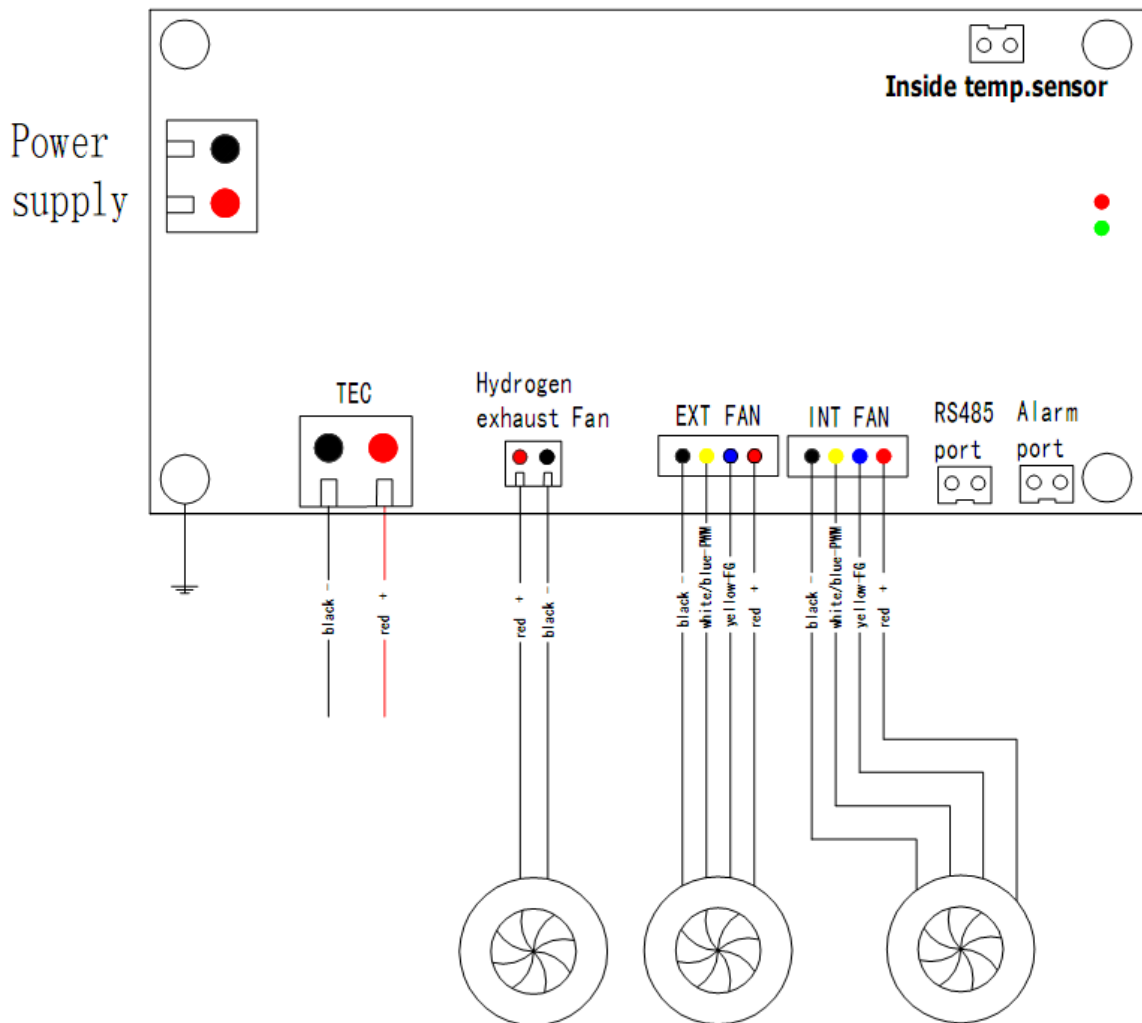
Inside temp.sensor

Power supply

TEC

Hydrogen exhaust Fan

EXT FAN

INT FAN

RS485 port

Alarm port

black -

red +

red +

black -

black -

white/blue-PWM

yellow-FG

red +

black -

white/blue-PWM

yellow-FG

red +